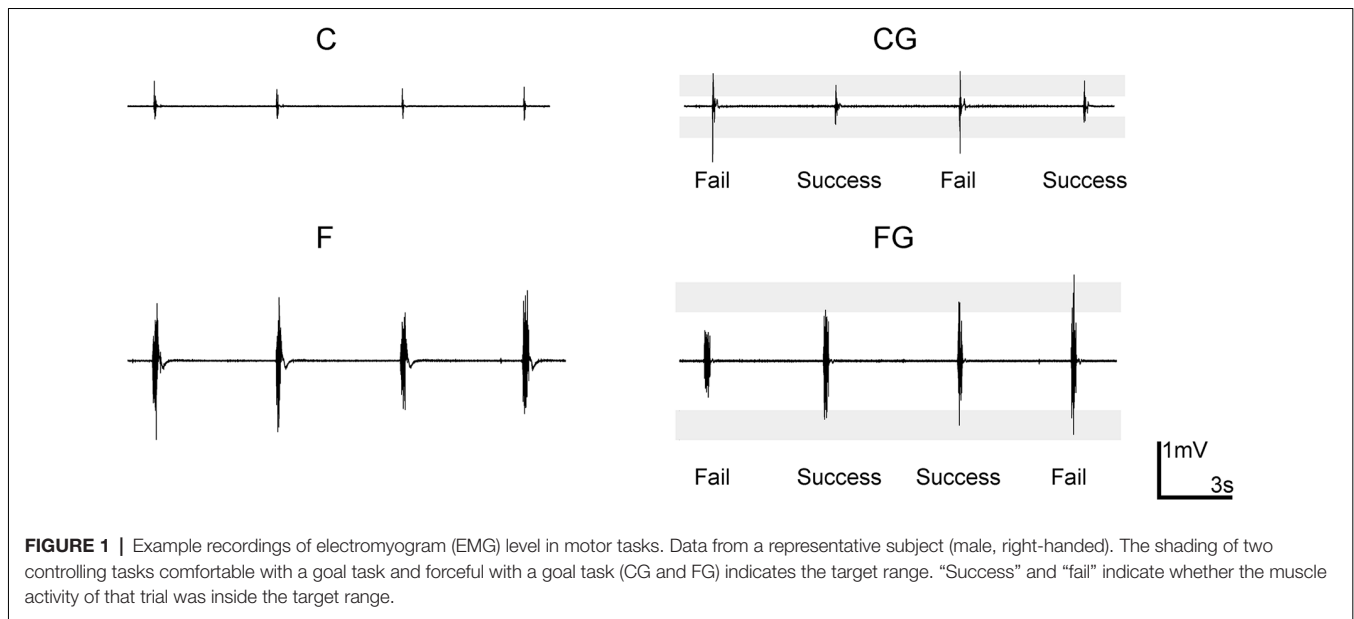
C

CG

Fail Success Fail Success

F

FG

Fail Success Success Fail

1mV

3s

**FIGURE 1** | Example recordings of electromyogram (EMG) level in motor tasks. Data from a representative subject (male, right-handed). The shading of two controlling tasks comfortable with a goal task and forceful with a goal task (CG and FG) indicates the target range. "Success" and "fail" indicate whether the muscle activity of that trial was inside the target range.